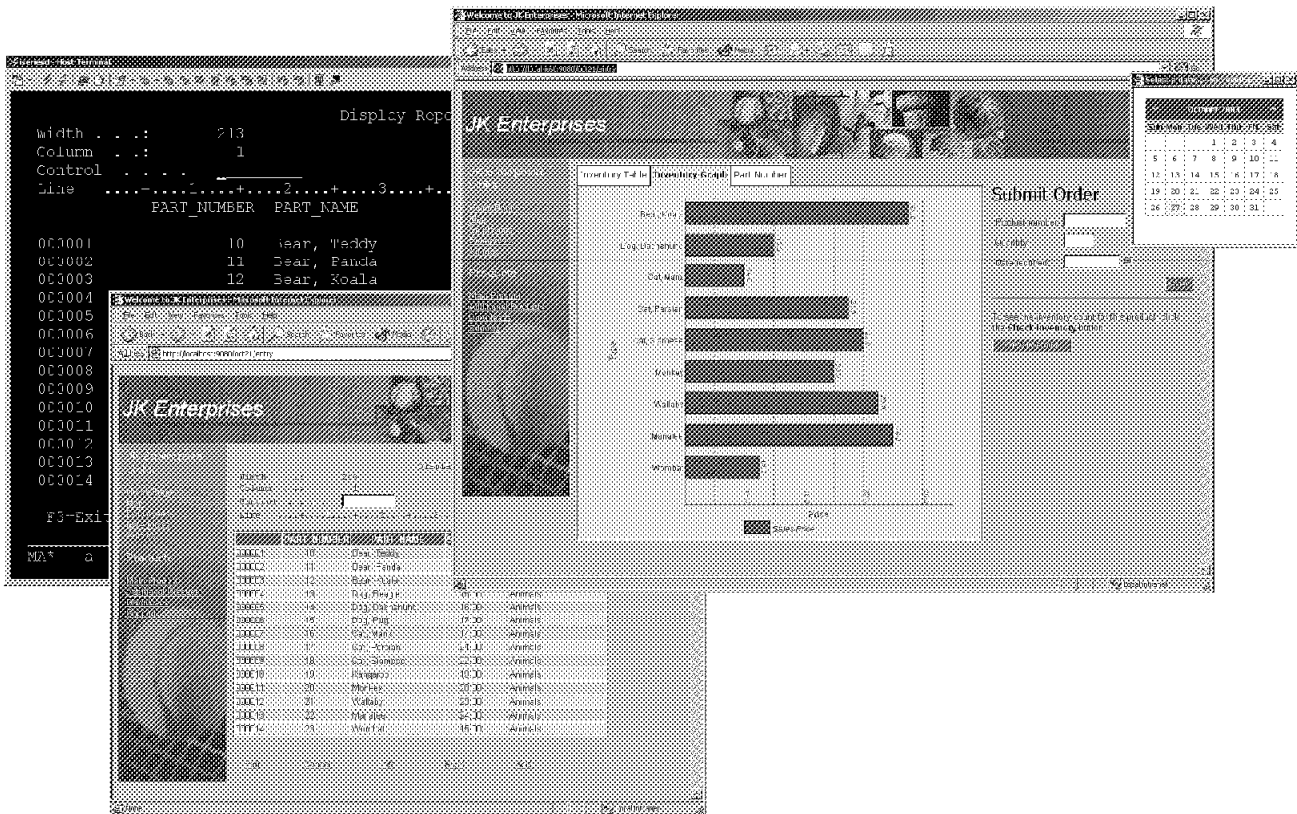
Display Repo
Width . . . : 213
Column . . : 1
Control . . . .
Line ....+....1....+....2....+....3....+..
PART_NUMBER PART_NAME

000001 10 Bear, Teddy
000002 11 Bear, Panda
000003 12 Bear, Koala
000004
000005
000006
000007
000008
000009
000010
000011
000012
000013
000014

F3=Exit

MA* a

Welcome to JK Enterprises - Microsoft Internet Explorer
JK Enterprises

| PART_NUMBER | PART_NAME | | |
|---|---|---|---|
| 000001 | 10 | Bear, Teddy | |
| 000002 | 11 | Bear, Panda | |
| 000003 | 12 | Bear, Koala | |
| 000004 | 13 | Dog, Beagle | Animals |
| 000005 | 14 | Dog, Dalmatian | Animals |
| 000006 | 15 | Dog, Pug | Animals |
| 000007 | 16 | Cat, Manx | Animals |
| 000008 | 17 | Cat, Persian | Animals |
| 000009 | 18 | Cat, Siamese | Animals |
| 000010 | 19 | Kangaroo | Animals |
| 000011 | 20 | Monkey | Animals |
| 000012 | 21 | Wallaby | Animals |
| 000013 | 22 | Marmoset | Animals |
| 000014 | 23 | Wombat | Animals |

Welcome to JK Enterprises - Microsoft Internet Explorer
JK Enterprises
Inventory Table | Inventory Graph | Part Number
Bear, Teddy
Dog, Dalmatian
Cat, Manx
Cat, Persian
Wallaby
Monkey
Wombat
Price
Sales Price

Submit Order
Check Inventory

| Sun | Mon | Tue | Wed | Thu | Fri | Sat |
|---|---|---|---|---|---|---|
| | | | 1 | 2 | 3 | 4 |
| 5 | 6 | 7 | 8 | 9 | 10 | 11 |
| 12 | 13 | 14 | 15 | 16 | 17 | 18 |
| 19 | 20 | 21 | 22 | 23 | 24 | 25 |
| 26 | 27 | 28 | 29 | 30 | 31 | |